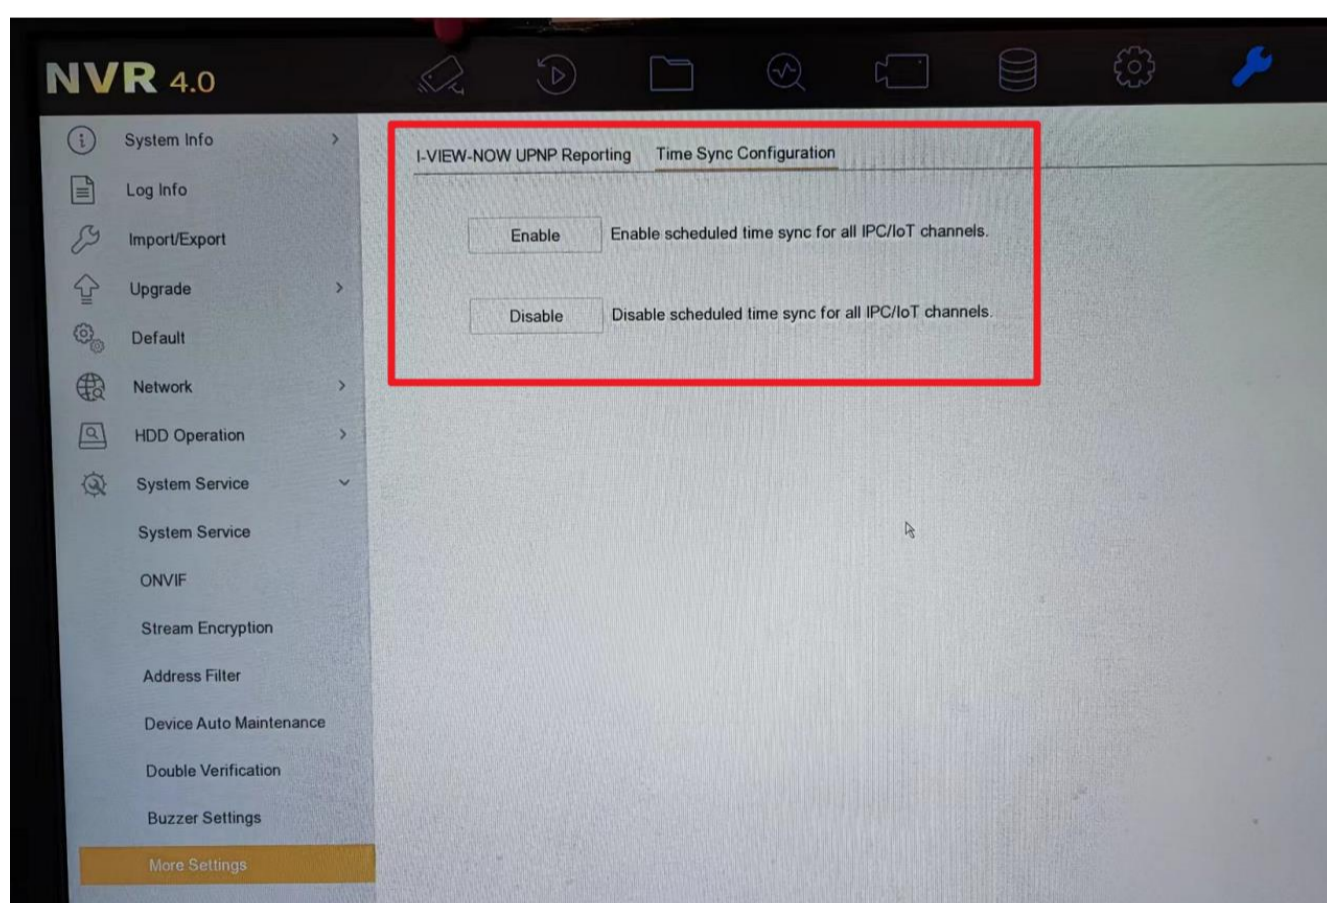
NVR 4.0

System Info

Log Info

Import/Export

Upgrade

Default

Network

HDD Operation

System Service

System Service

ONVIF

Stream Encryption

Address Filter

Device Auto Maintenance

Double Verification

Buzzer Settings

More Settings

I-VIEW-NOW UPNP Reporting

Time Sync Configuration

Enable

Enable scheduled time sync for all IPC/IoT channels.

Disable

Disable scheduled time sync for all IPC/IoT channels.